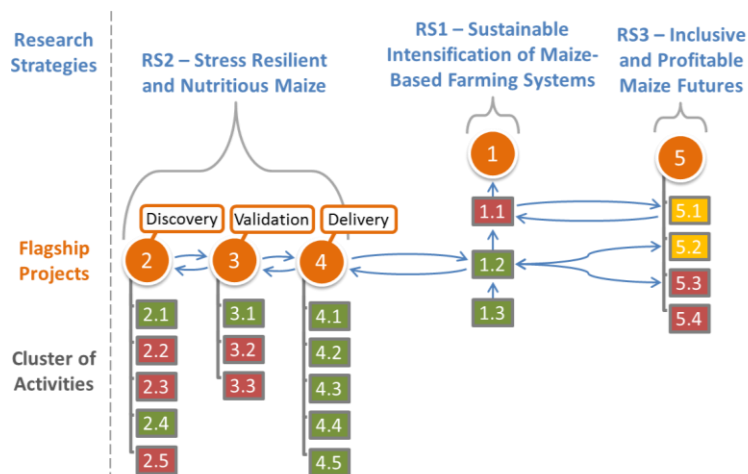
Research Strategies

Flagship Projects

Cluster of Activities

RS2 – Stress Resilient and Nutritious Maize

RS1 – Sustainable Intensification of Maize-Based Farming Systems

RS3 – Inclusive and Profitable Maize Futures

Discovery

Validation

Delivery

1

2

3

4

5

1.1

1.2

1.3

2.1

2.2

2.3

2.4

2.5

3.1

3.2

3.3

4.1

4.2

4.3

4.4

4.5

5.1

5.2

5.3

5.4